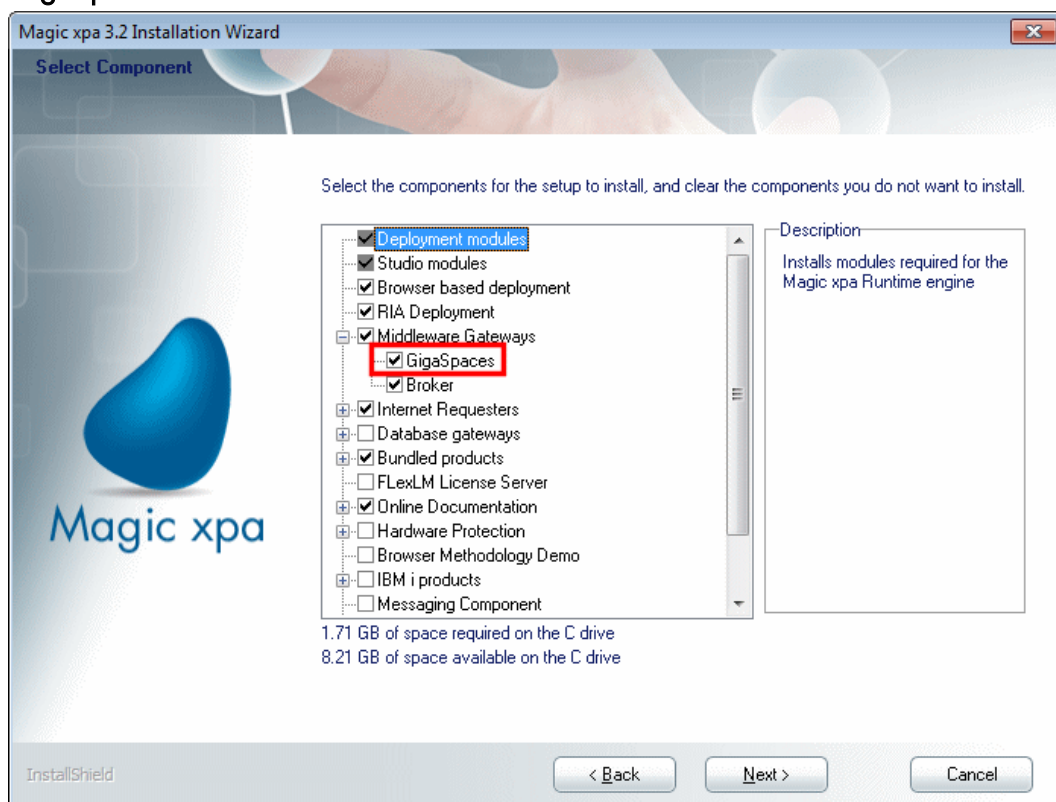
Magic xpa 3.2 Installation Wizard

Select Component

Select the components for the setup to install, and clear the components you do not want to install.

Deployment modules
Studio modules
Browser based deployment
RIA Deployment
Middleware Gateways
GigaSpaces
Broker
Internet Requesters
Database gateways
Bundled products
FLexLM License Server
Online Documentation
Hardware Protection
Browser Methodology Demo
IBM i products
Messaging Component

Description

Installs modules required for the Magic xpa Runtime engine

1.71 GB of space required on the C drive
8.21 GB of space available on the C drive

Magic xpa

InstallShield

< Back

Next >

Cancel